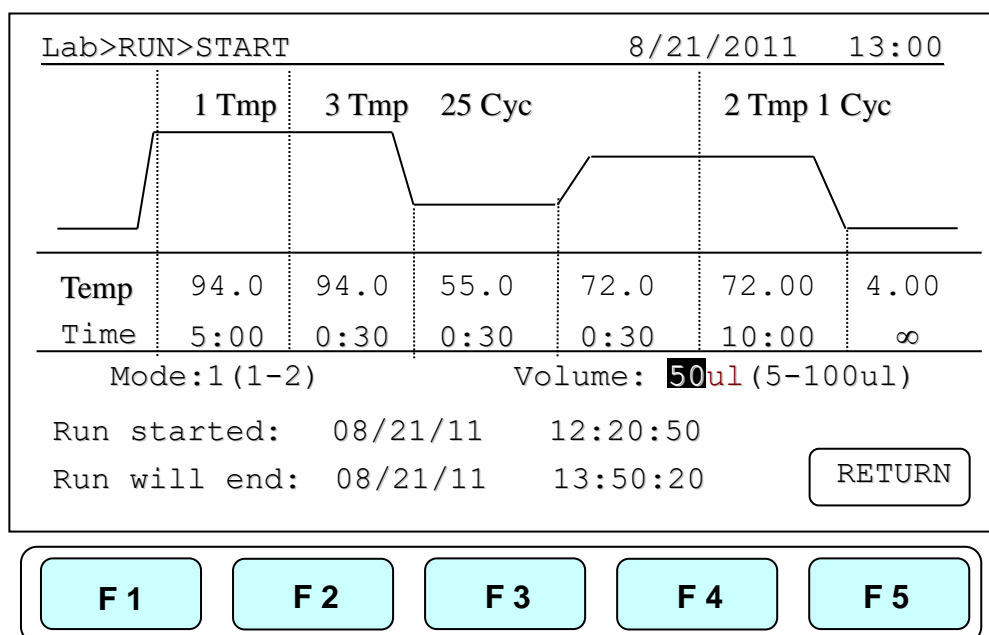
Lab>RUN>START 8/21/2011 13:00

1 Tmp 3 Tmp 25 Cyc 2 Tmp 1 Cyc

| Temp | 94.0 | 94.0 | 55.0 | 72.0 | 72.00 | 4.00 |
|---|---|---|---|---|---|---|
| Time | 5:00 | 0:30 | 0:30 | 0:30 | 10:00 | $\infty$ |

Mode:1(1-2) Volume: 50ul(5-100ul)

Run started: 08/21/11 12:20:50

Run will end: 08/21/11 13:50:20

RETURN

F 1 F 2 F 3 F 4 F 5